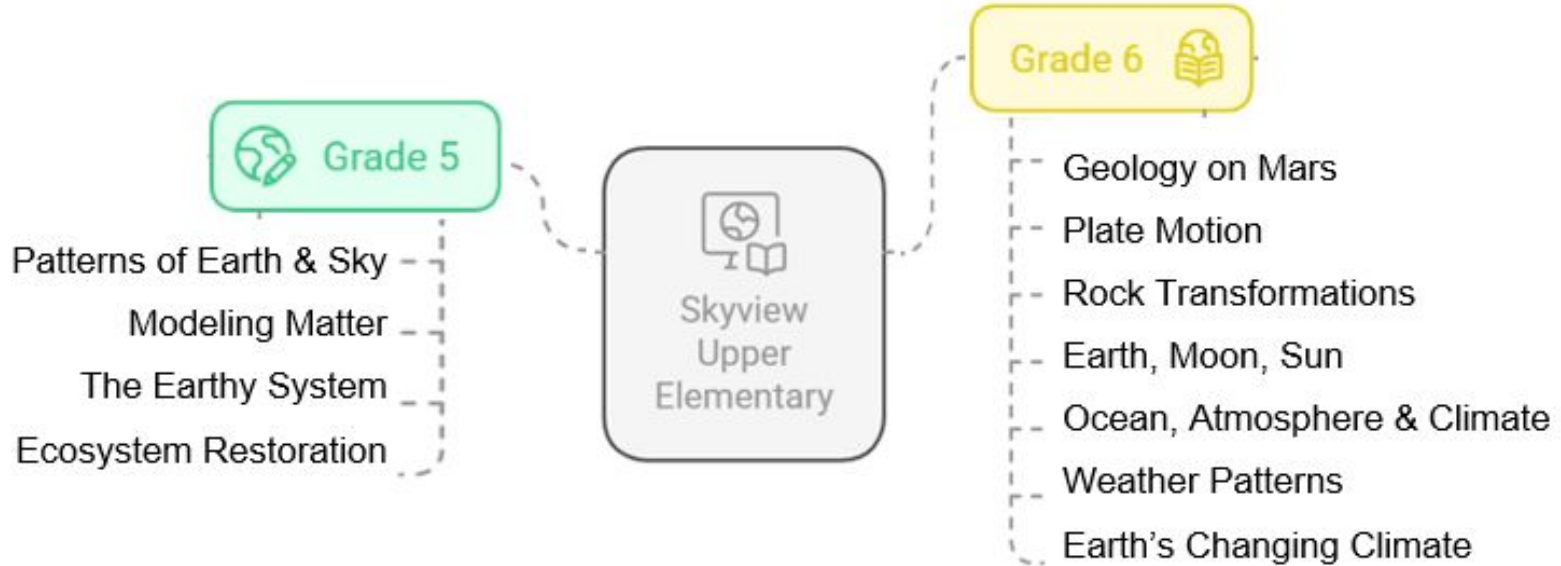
Skyview Upper Elementary

Grade 5

Patterns of Earth & Sky

Modeling Matter

The Earthy System

Ecosystem Restoration

Grade 6

Geology on Mars

Plate Motion

Rock Transformations

Earth, Moon, Sun

Ocean, Atmosphere & Climate

Weather Patterns

Earth’s Changing Climate